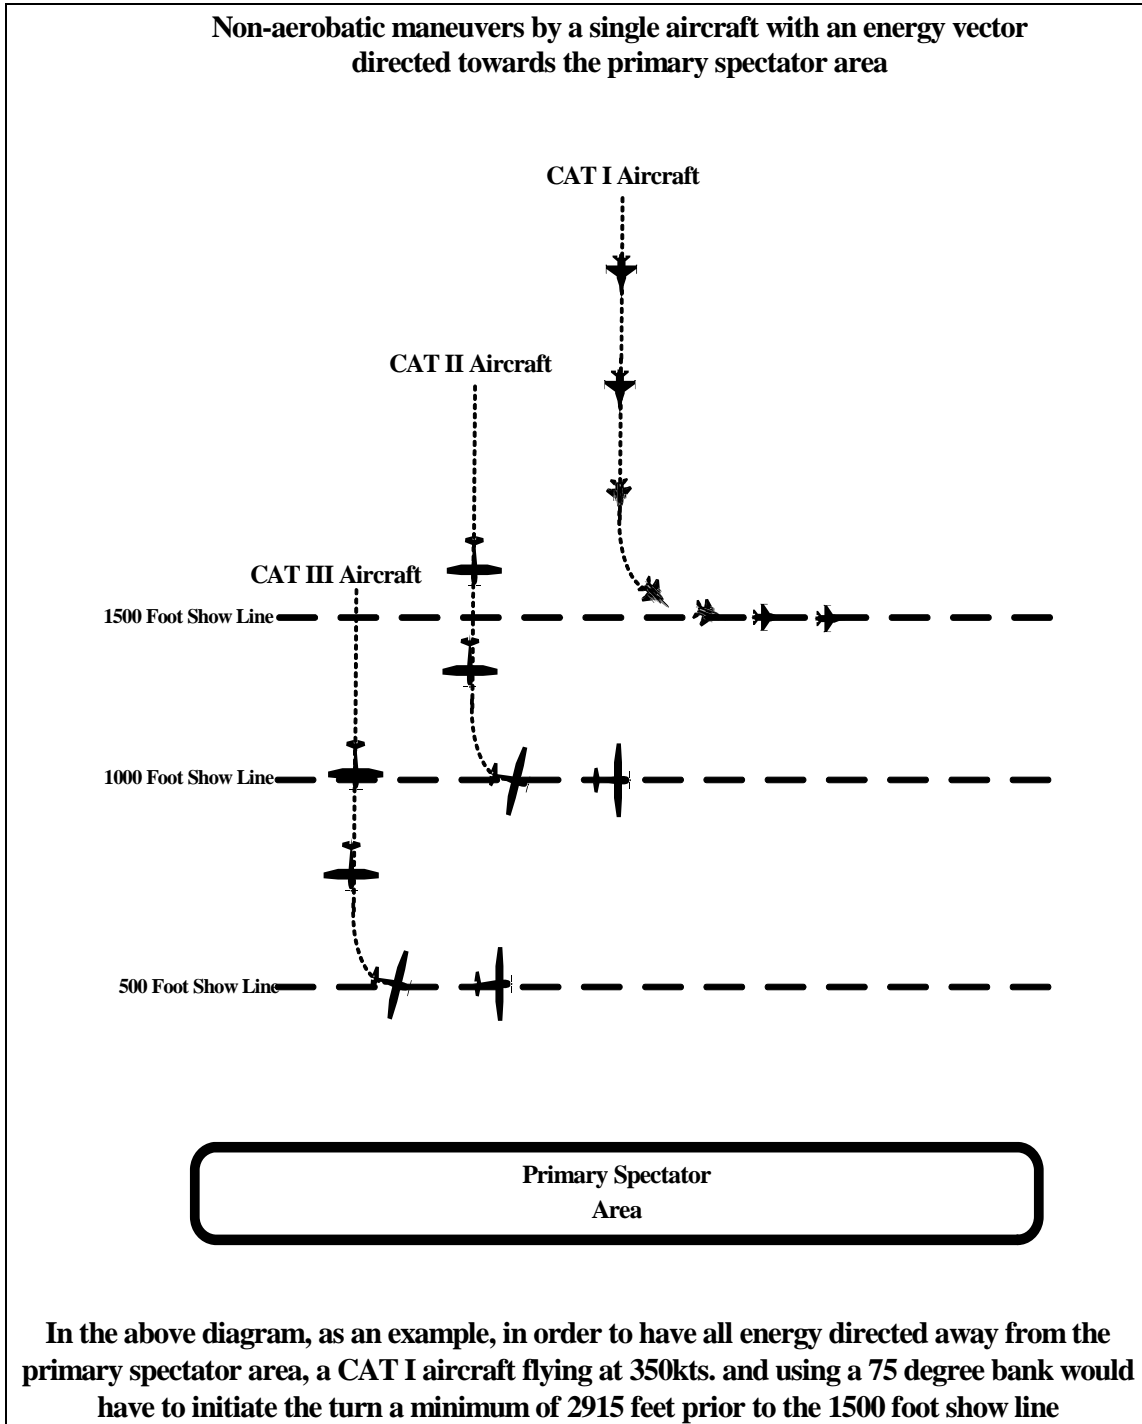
Non-aerobatic maneuvers by a single aircraft with an energy vector directed towards the primary spectator area

CAT I Aircraft

CAT II Aircraft

CAT III Aircraft

1500 Foot Show Line

1000 Foot Show Line

500 Foot Show Line

Primary Spectator Area

In the above diagram, as an example, in order to have all energy directed away from the primary spectator area, a CAT I aircraft flying at 350kts. and using a 75 degree bank would have to initiate the turn a minimum of 2915 feet prior to the 1500 foot show line